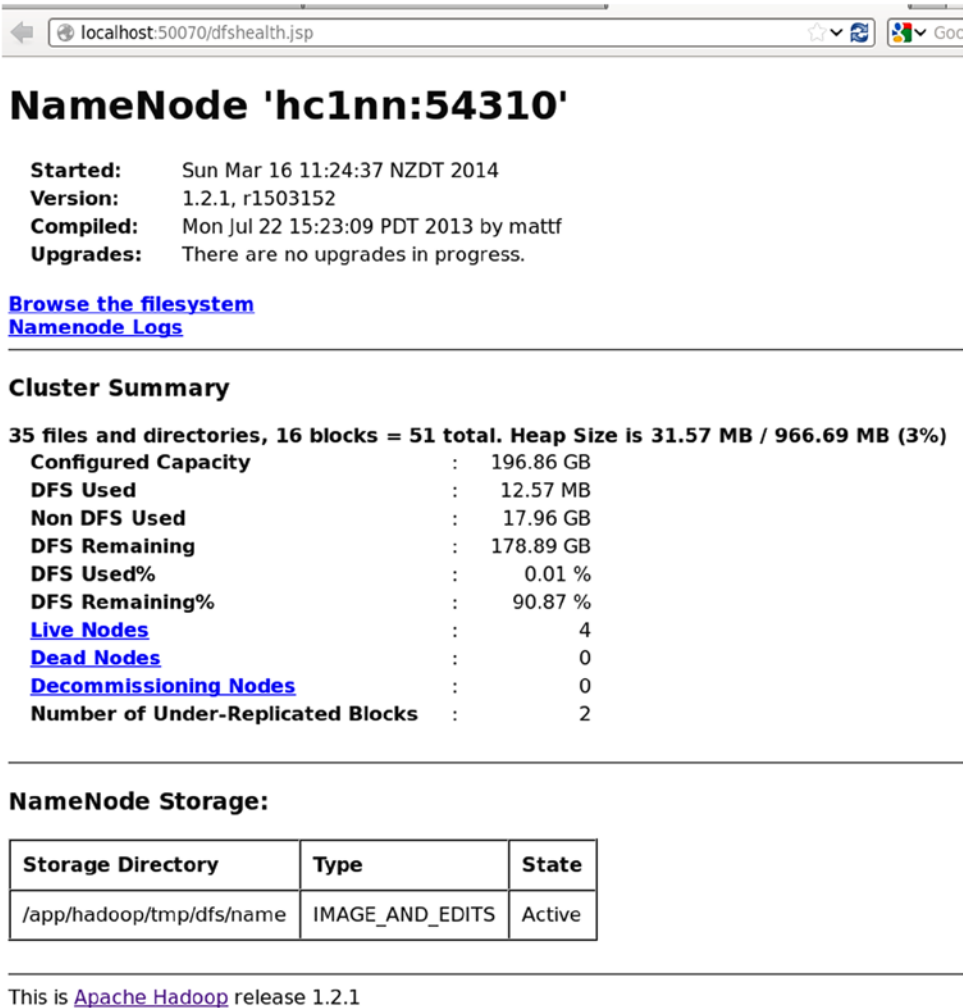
localhost:50070/dfshealth.jsp

Goo

# NameNode 'hc1nn:54310'

| | |
|---|---|
| **Started:** | Sun Mar 16 11:24:37 NZDT 2014 |
| **Version:** | 1.2.1, r1503152 |
| **Compiled:** | Mon Jul 22 15:23:09 PDT 2013 by mattf |
| **Upgrades:** | There are no upgrades in progress. |

Browse the filesystem
Namenode Logs

## Cluster Summary

**35 files and directories, 16 blocks = 51 total. Heap Size is 31.57 MB / 966.69 MB (3%)**

| | | |
|---|---|---|
| **Configured Capacity** | : | 196.86 GB |
| **DFS Used** | : | 12.57 MB |
| **Non DFS Used** | : | 17.96 GB |
| **DFS Remaining** | : | 178.89 GB |
| **DFS Used%** | : | 0.01 % |
| **DFS Remaining%** | : | 90.87 % |
| **Live Nodes** | : | 4 |
| **Dead Nodes** | : | 0 |
| **Decommissioning Nodes** | : | 0 |
| **Number of Under-Replicated Blocks** | : | 2 |

## NameNode Storage:

| Storage Directory | Type | State |
|---|---|---|
| /app/hadoop/tmp/dfs/name | IMAGE_AND_EDITS | Active |

This is Apache Hadoop release 1.2.1